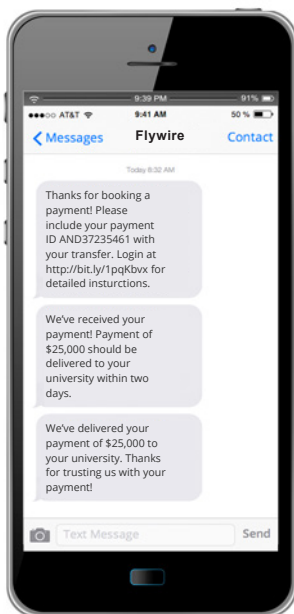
9:39 PM
91%
●●●○○ AT&T
9:41 AM
50 %
Messages
Flywire
Contact

Today 8:32 AM

Thanks for booking a payment! Please include your payment ID AND37235461 with your transfer. Login at http://bit.ly/1pqKbvx for detailed insturctions.

We've received your payment! Payment of $25,000 should be delivered to your university within two days.

We've delivered your payment of $25,000 to your university. Thanks for trusting us with your payment!

Text Message
Send